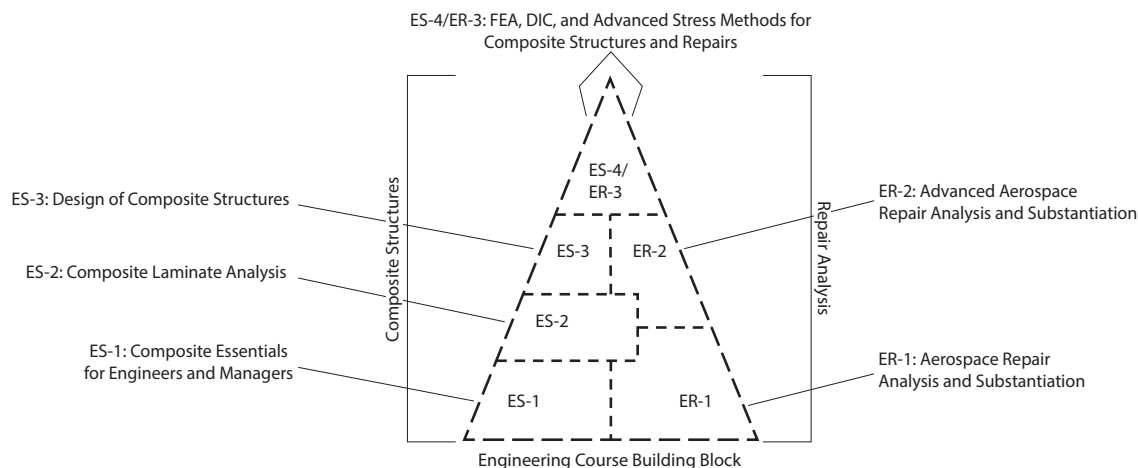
ES-4/ER-3: FEA, DIC, and Advanced Stress Methods for Composite Structures and Repairs

ES-3: Design of Composite Structures

ES-2: Composite Laminate Analysis

ES-1: Composite Essentials for Engineers and Managers

Composite Structures

ES-4/ ER-3

ES-3

ER-2

ES-2

ES-1

ER-1

Repair Analysis

ER-2: Advanced Aerospace Repair Analysis and Substantiation

ER-1: Aerospace Repair Analysis and Substantiation

Engineering Course Building Block